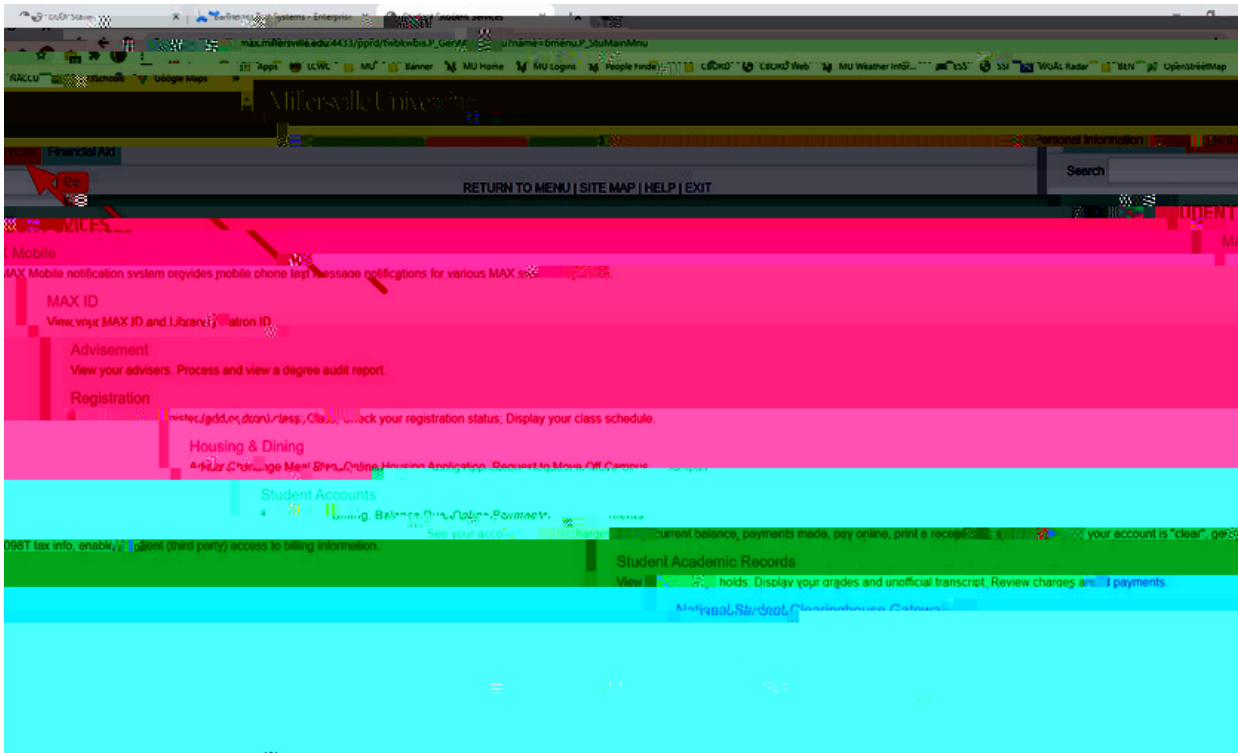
Student Services

Ellucian Bus Systems - Enterprise

max.millersville.edu:4433/pprd/twbkwbis.P_GenMenu?name=bmenu.P_StuMainMnu

Apps LCWL MU Banner MU Home MU Logins People Finder CBORD CBORD Web MU Weather Infor... ESS SSI WGAL Radar BEN OpenStreetMap

AACCU Schools Google Maps

Millersville University

Personal Information

Financial Aid

Go

Search

RETURN TO MENU | SITE MAP | HELP | EXIT

STUDENT

SERVICES

MAX Mobile

MAX Mobile notification system provides mobile phone text message notifications for various MAX services.

MAX ID

View your MAX ID and Library Patron ID.

Advisement

View your advisers. Process and view a degree audit report.

Registration

Register (add or drop) class; Check your registration status; Display your class schedule.

Housing & Dining

Add or Change Meal Plan, Online Housing Application, Request to Move Off Campus

Student Accounts

Billing, Balance Due, Online Payments

See your account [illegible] charges, current balance, payments made, pay online, print a receipt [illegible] your account is "clear", get 1098T tax info, enable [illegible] client (third party) access to billing information.

Student Academic Records

View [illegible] holds; Display your grades and unofficial transcript; Review charges and payments.

National Student Clearinghouse Gateway